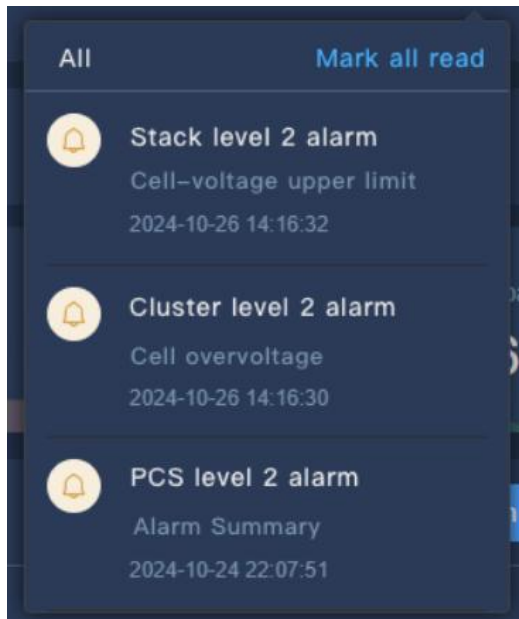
All

Mark all read

Stack level 2 alarm

Cell-voltage upper limit

2024-10-26 14:16:32

Cluster level 2 alarm

Cell overvoltage

2024-10-26 14:16:30

PCS level 2 alarm

Alarm Summary

2024-10-24 22:07:51